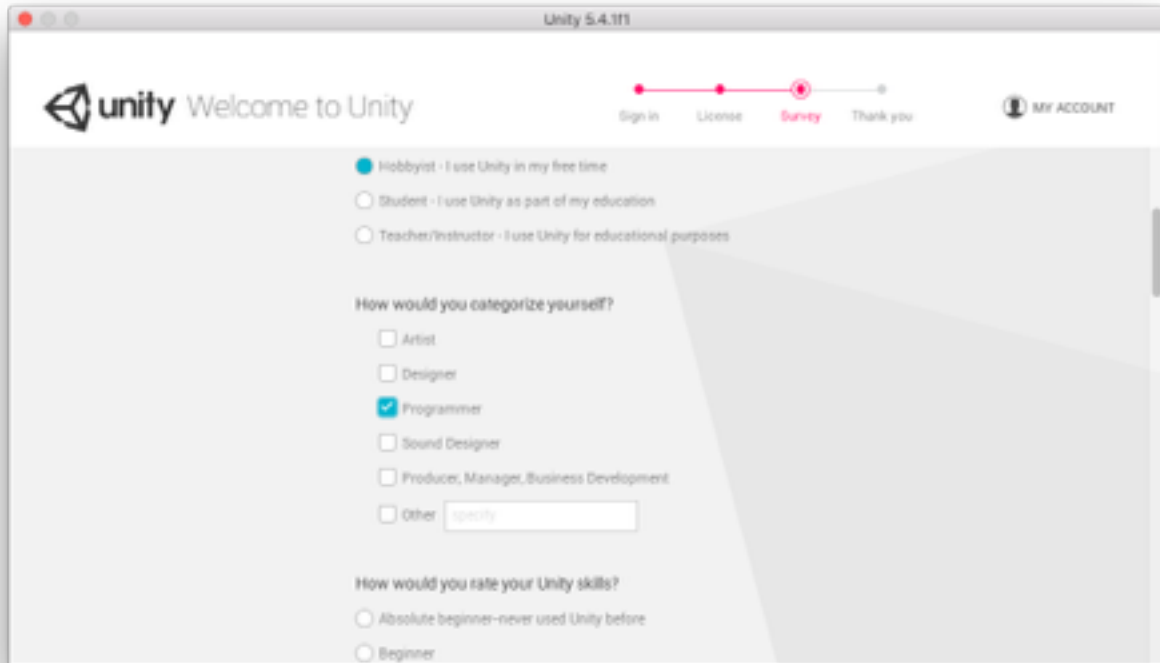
Unity 5.4.1f1

unity Welcome to Unity

Sign in License Survey Thank you

MY ACCOUNT

Hobbyist - I use Unity in my free time

Student - I use Unity as part of my education

Teacher/Instructor - I use Unity for educational purposes

How would you categorize yourself?

Artist

Designer

Programmer

Sound Designer

Producer, Manager, Business Development

Other specify

How would you rate your Unity skills?

Absolute beginner–never used Unity before

Beginner